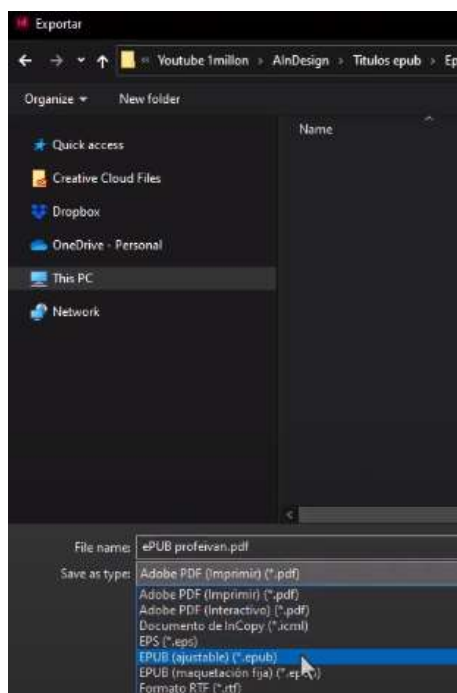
Exportar

« Youtube 1millon › AInDesign › Titulos epub › Ep

Organize ▾

New folder

Name

Quick access

Creative Cloud Files

Dropbox

OneDrive - Personal

This PC

Network

File name: ePUB profeivan.pdf

Save as type: Adobe PDF (Imprimir) (*.pdf)

Adobe PDF (Imprimir) (*.pdf)
Adobe PDF (Interactivo) (*.pdf)
Documento de InCopy (*.icml)
EPS (*.eps)
EPUB (ajustable) (*.epub)
EPUB (maquetación fija) (*.ep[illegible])
Formato RTF (*.rtf)